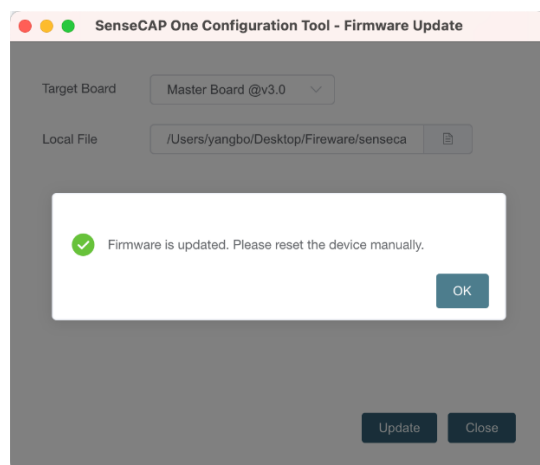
SenseCAP One Configuration Tool - Firmware Update

Target Board Master Board @v3.0

Local File /Users/yangbo/Desktop/Fireware/senseca

Firmware is updated. Please reset the device manually.

OK

Update Close